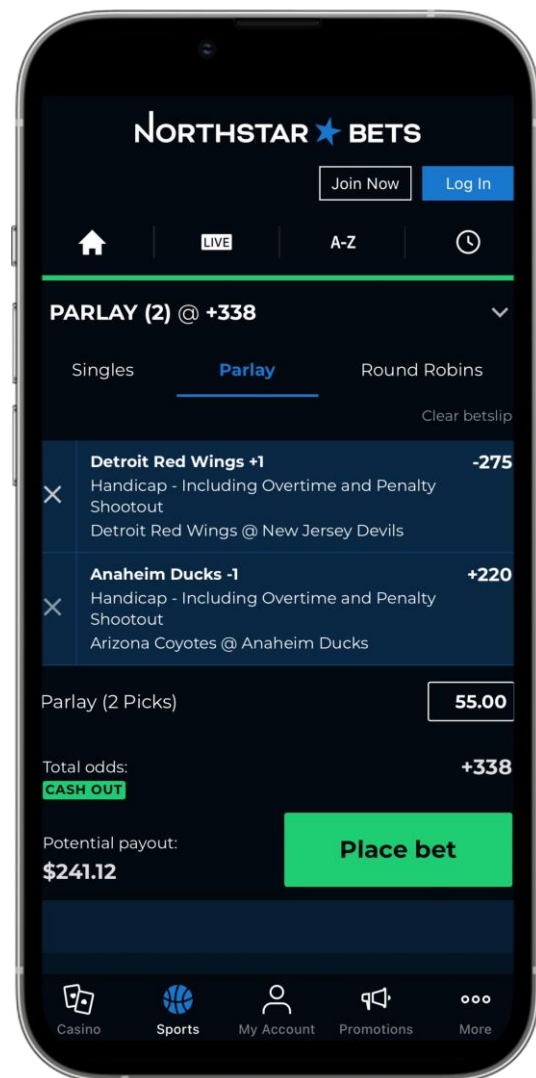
NORTHSTAR BETS

Join Now
Log In

LIVE
A-Z

PARLAY (2) @ +338

Singles
Parlay
Round Robins

Clear betslip

Detroit Red Wings +1
-275
Handicap - Including Overtime and Penalty Shootout
Detroit Red Wings @ New Jersey Devils

Anaheim Ducks -1
+220
Handicap - Including Overtime and Penalty Shootout
Arizona Coyotes @ Anaheim Ducks

Parlay (2 Picks)
55.00

Total odds:
+338
CASH OUT

Potential payout:
$241.12

Place bet

Casino
Sports
My Account
Promotions
More